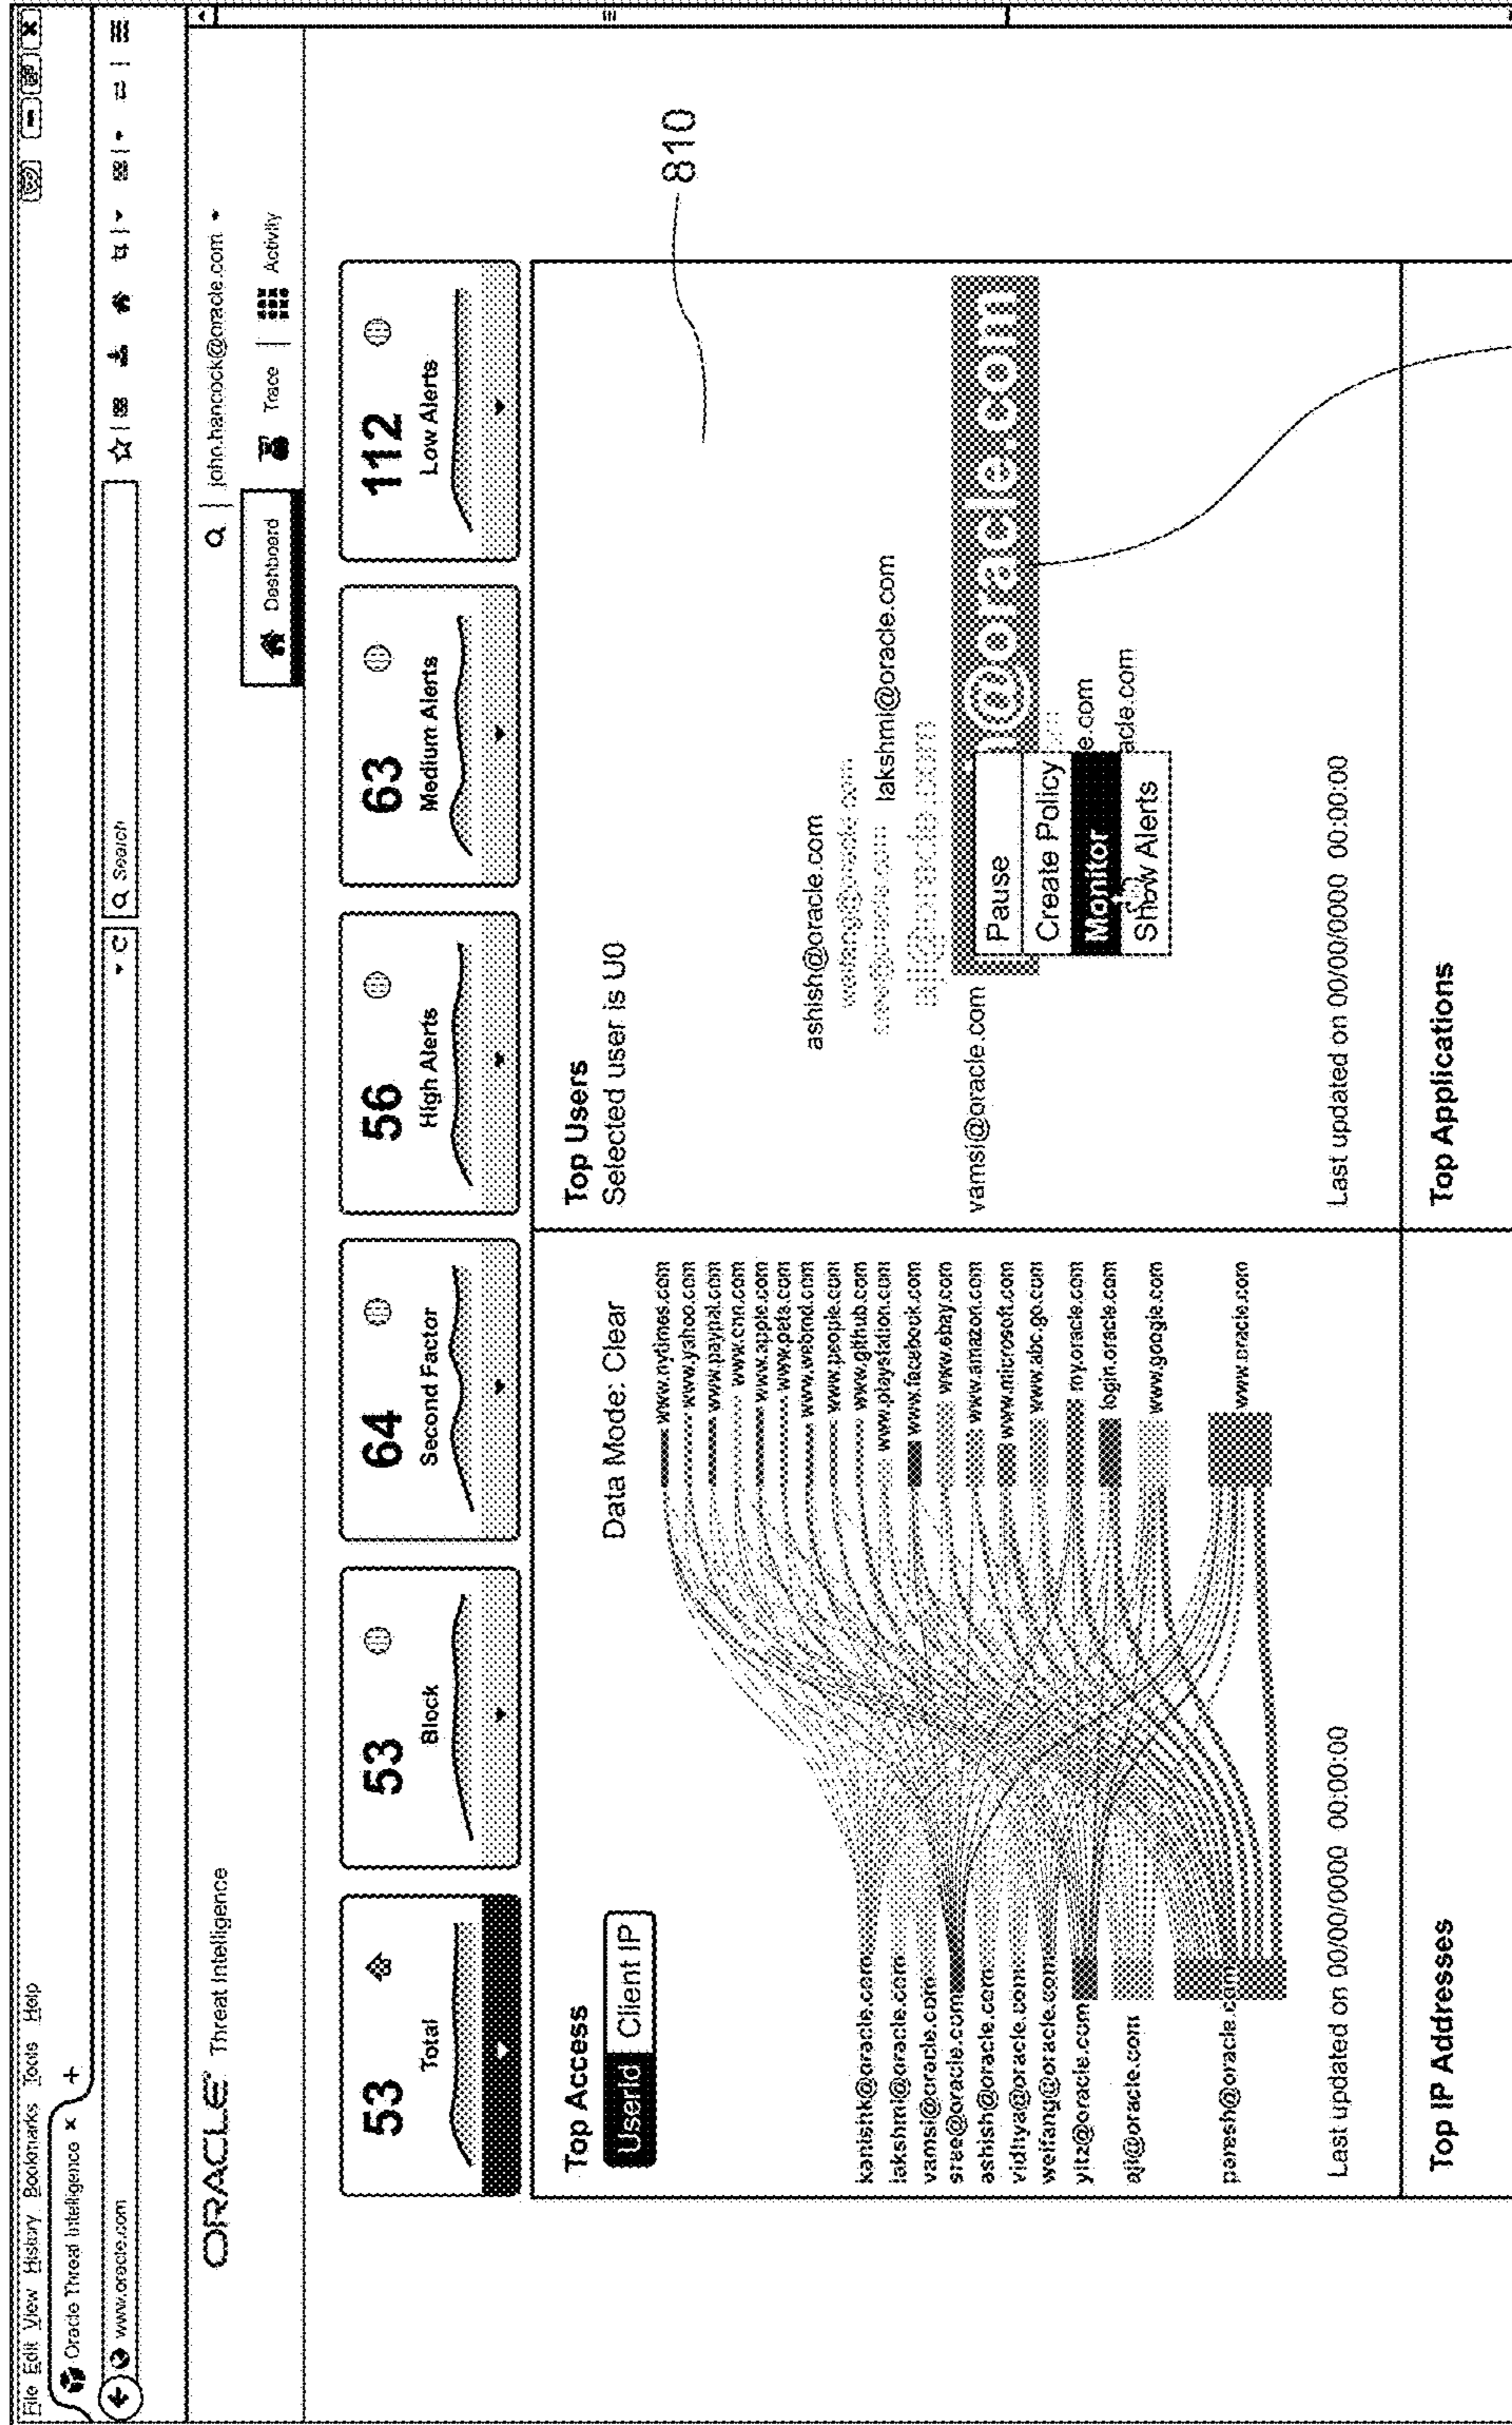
File Edit View History Bookmarks Tools Help

Oracle Threat Intelligence ×

www.oracle.com

Q Search

ORACLE Threat Intelligence

john.hancock@oracle.com

Dashboard

Trace

Activity

53 Total

53 Block

64 Second Factor

56 High Alerts

63 Medium Alerts

112 Low Alerts

810

Top Access

UserId Client IP

Data Mode: Clear

kanishk@oracle.com
lakshmi@oracle.com
vamsi@oracle.com
sree@oracle.com
ashish@oracle.com
vidhya@oracle.com
weifang@oracle.com
yitz@oracle.com
aji@oracle.com
paresh@oracle.com

www.nytimes.com
www.yahoo.com
www.paypal.com
www.cnn.com
www.apple.com
www.pets.com
www.webmd.com
www.people.com
www.github.com
www.playstation.com
www.facebook.com
www.ebay.com
www.amazon.com
www.microsoft.com
www.abc.go.com
my.oracle.com
login.oracle.com
www.google.com
www.oracle.com

Last updated on 00/00/0000 00:00:00

Top Users
Selected user is U0

ashish@oracle.com
weifang@oracle.com
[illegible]@oracle.com lakshmi@oracle.com
aji@oracle.com
vamsi@oracle.com
@oracle.com
e.com
acle.com

Pause
Create Policy
Monitor
Show Alerts

Last updated on 00/00/0000 00:00:00

Top IP Addresses

Top Applications